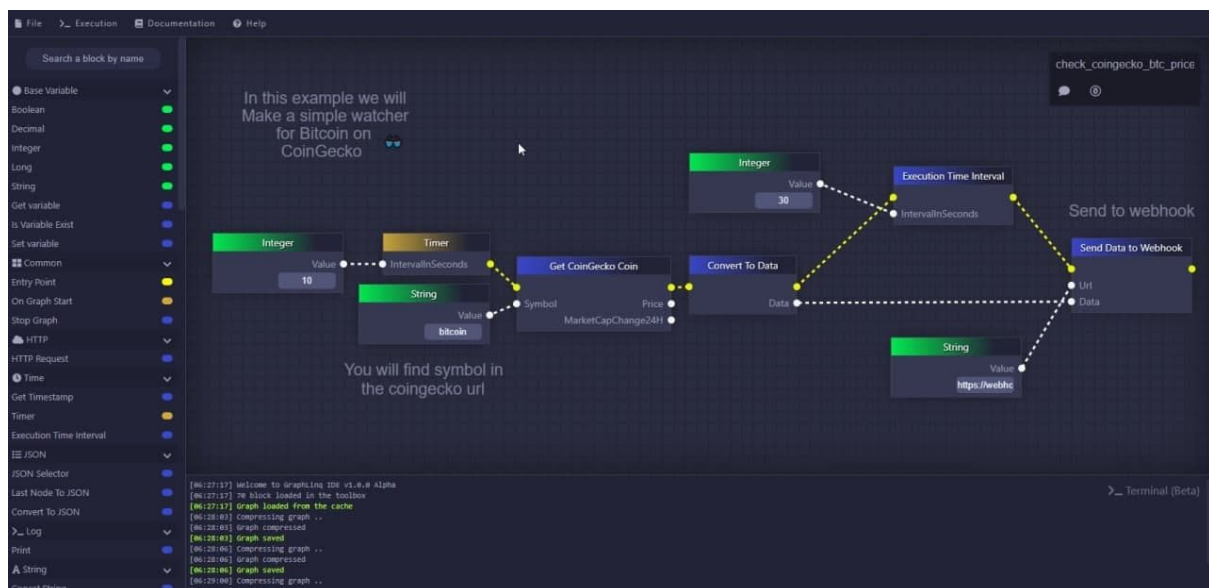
File >_ Execution Documentation Help

Search a block by name

Base Variable
Boolean
Decimal
Integer
Long
String
Get variable
Is Variable Exist
Set variable
Common
Entry Point
On Graph Start
Stop Graph
HTTP
HTTP Request
Time
Get Timestamp
Timer
Execution Time Interval
JSON
JSON Selector
Last Node To JSON
Convert To JSON
>_ Log
Print
String
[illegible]

In this example we will Make a simple watcher for Bitcoin on CoinGecko

check_coingecko_btc_price

Integer
Value
30

Execution Time Interval
IntervalInSeconds

Send to webhook

Send Data to Webhook
Url
Data

Integer
Value
10

Timer
IntervalInSeconds

String
Value
bitcoin

Get CoinGecko Coin
Symbol
Price
MarketCapChange24H

Convert To Data
Data

String
Value
https://webhc

You will find symbol in the coingecko url

[06:27:17] Welcome to GraphLinq IDE v1.0.0 Alpha
[06:27:17] 70 block loaded in the toolbox
[06:27:17] Graph loaded from the cache
[06:28:03] Compressing graph ..
[06:28:03] Graph compressed
[06:28:03] Graph saved
[06:28:06] Compressing graph ..
[06:28:06] Graph compressed
[06:28:06] Graph saved
[06:29:00] Compressing graph ..

>_ Terminal (Beta)